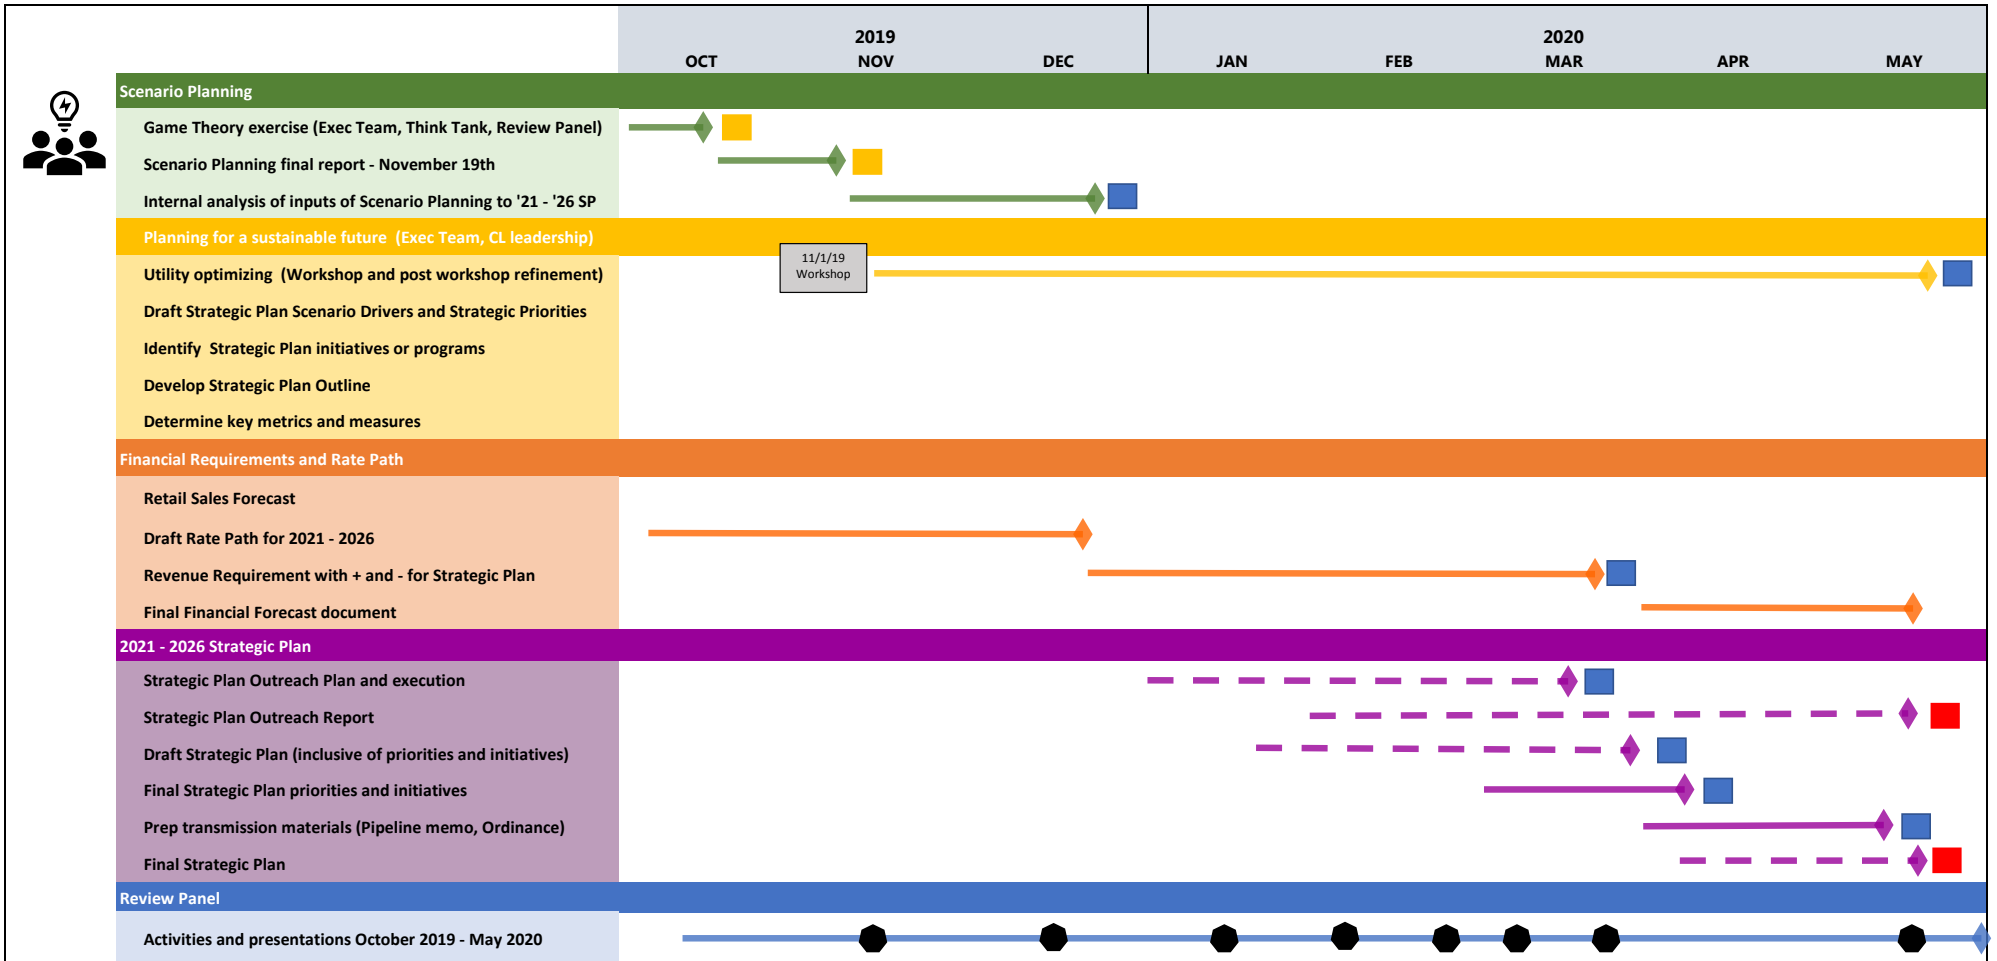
| | 2019 OCT | NOV | DEC | 2020 JAN | FEB | MAR | APR | MAY |
|---|---|---|---|---|---|---|---|---|

Scenario Planning

Game Theory exercise (Exec Team, Think Tank, Review Panel)

Scenario Planning final report - November 19th

Internal analysis of inputs of Scenario Planning to '21 - '26 SP

Planning for a sustainable future (Exec Team, CL leadership)

Utility optimizing (Workshop and post workshop refinement)

11/1/19 Workshop

Draft Strategic Plan Scenario Drivers and Strategic Priorities

Identify Strategic Plan initiatives or programs

Develop Strategic Plan Outline

Determine key metrics and measures

Financial Requirements and Rate Path

Retail Sales Forecast

Draft Rate Path for 2021 - 2026

Revenue Requirement with + and - for Strategic Plan

Final Financial Forecast document

2021 - 2026 Strategic Plan

Strategic Plan Outreach Plan and execution

Strategic Plan Outreach Report

Draft Strategic Plan (inclusive of priorities and initiatives)

Final Strategic Plan priorities and initiatives

Prep transmission materials (Pipeline memo, Ordinance)

Final Strategic Plan

Review Panel

Activities and presentations October 2019 - May 2020